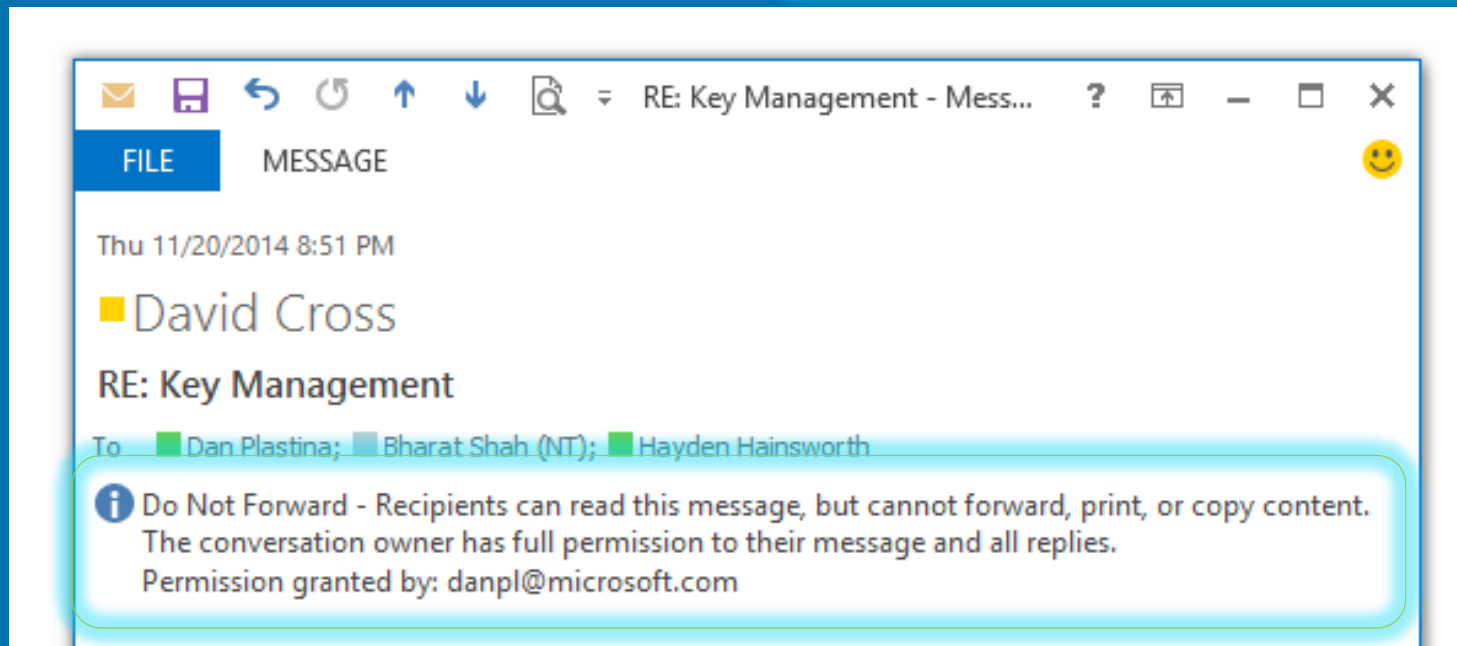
RE: Key Management - Mess... ?

FILE MESSAGE

Thu 11/20/2014 8:51 PM

David Cross

RE: Key Management

To Dan Plastina; Bharat Shah (NT); Hayden Hainsworth

Do Not Forward - Recipients can read this message, but cannot forward, print, or copy content. The conversation owner has full permission to their message and all replies.
Permission granted by: danpl@microsoft.com